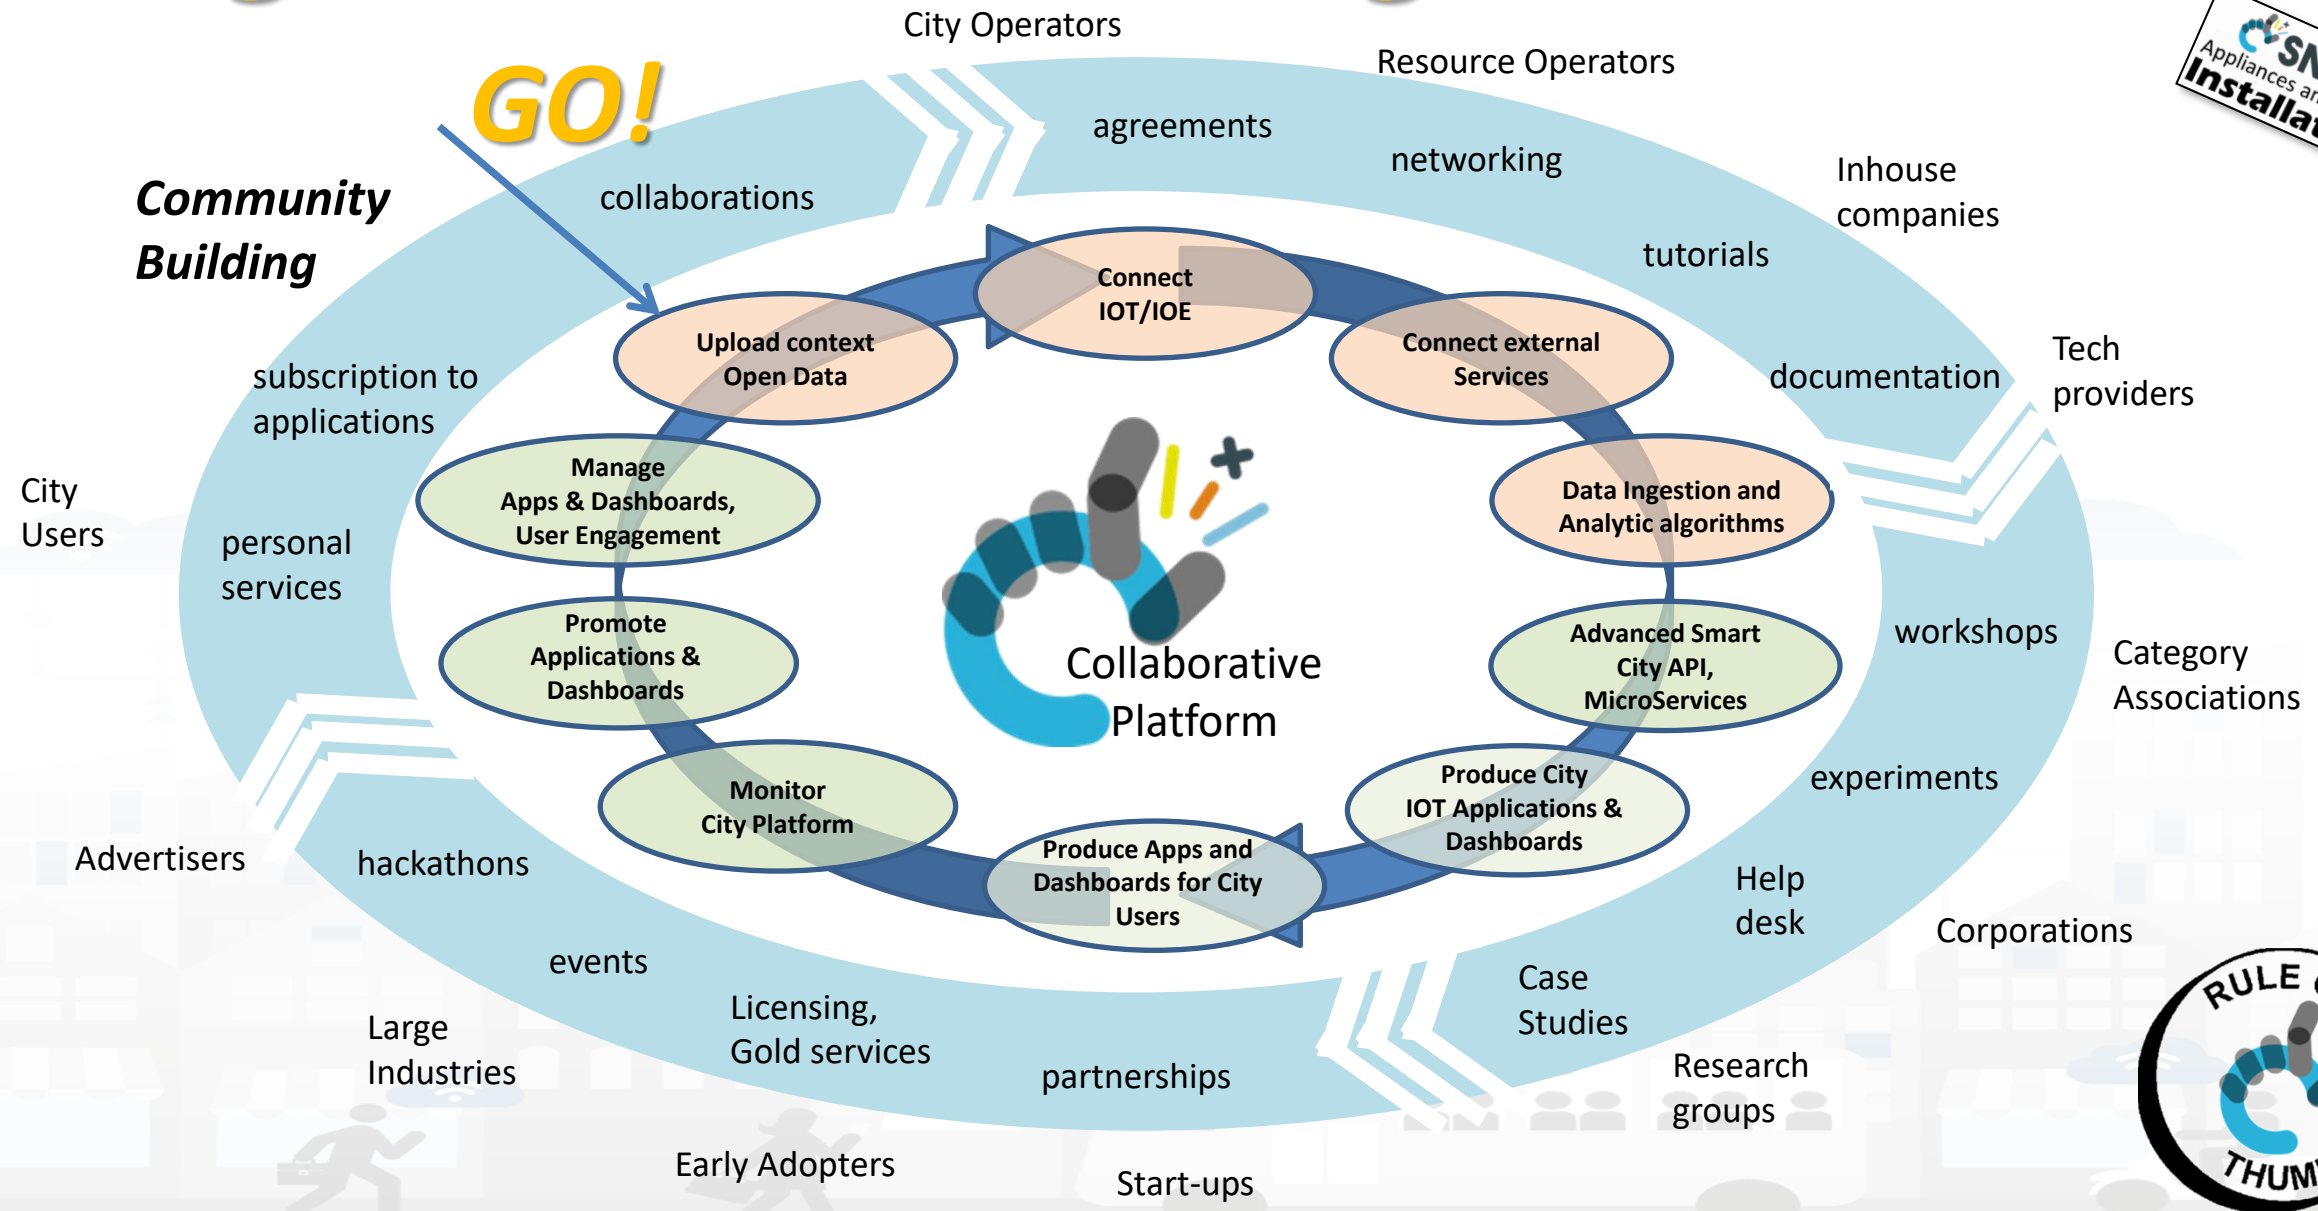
City Operators

Resource Operators

GO!

Community Building

agreements

networking

collaborations

Inhouse companies

tutorials

Connect IOT/IOE

Upload context Open Data

Connect external Services

subscription to applications

documentation

Tech providers

City Users

Manage Apps & Dashboards, User Engagement

Data Ingestion and Analytic algorithms

personal services

Collaborative Platform

Promote Applications & Dashboards

Advanced Smart City API, MicroServices

workshops

Category Associations

experiments

Monitor City Platform

Produce City IOT Applications & Dashboards

Advertisers

hackathons

Produce Apps and Dashboards for City Users

Help desk

Corporations

events

Case Studies

Large Industries

Licensing, Gold services

partnerships

Research groups

Early Adopters

Start-ups

SN Appliances an Installat

RULE THUM